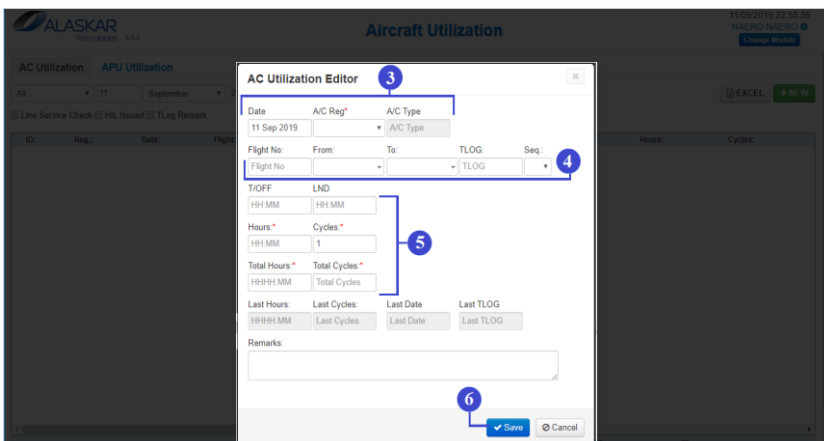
ALASKAR Technologies 6.4.3

Aircraft Utilization

11/09/2019 22:56:36
NAERO NAERO
Change Module

AC Utilization APU Utilization

All 11 September 2

Line Service Check HIL Issued TLog Remark

EXCEL + NEW

ID: Reg.: Date: Flight Hours: Cycles:

AC Utilization Editor

3

Date A/C Reg* A/C Type
11 Sep 2019 A/C Type

Flight No: From: To: TLOG: Seq.:
Flight No TLOG

4

T/OFF LND
HH:MM HH:MM

Hours:* Cycles:*
HH:MM 1

5

Total Hours:* Total Cycles:*
HHHH:MM Total Cycles

Last Hours: Last Cycles: Last Date Last TLOG
HHHH:MM Last Cycles Last Date Last TLOG

Remarks:

6

Save Cancel